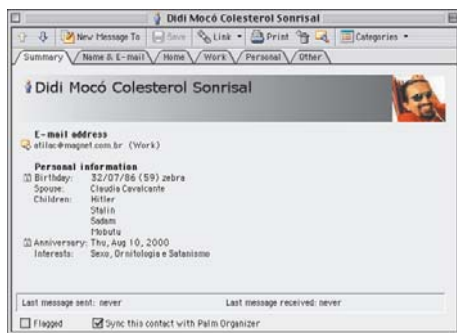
Didi Mocó Colesterol Sonrisal

New Message To | Save | Link | Print | Categories

Summary | Name & E-mail | Home | Work | Personal | Other

Didi Mocó Colesterol Sonrisal

E-mail address
atilac@magnet.com.br (Work)

Personal information
Birthday: 32/07/86 (59) zebra
Spouse: Claudia Cavalcante
Children: Hitler
Stalin
Sadam
Mobutu
Anniversary: Thu, Aug 10, 2000
Interests: Sexo, Ornitologia e Satanismo

Last message sent: never
Last message received: never

Flagged
Sync this contact with Palm Organizer